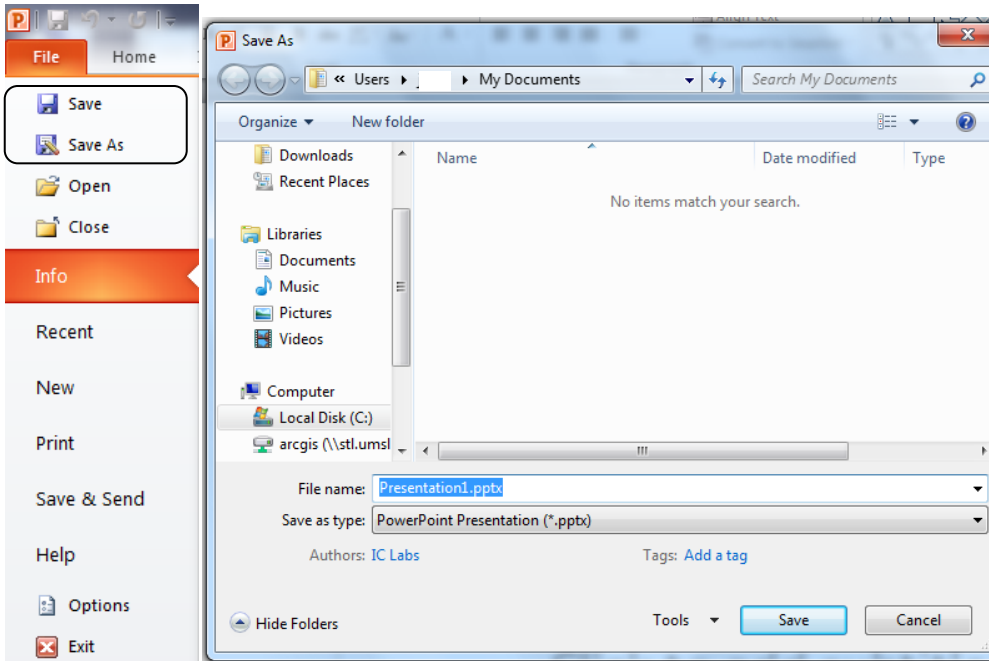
File
Home
Save
Save As
Open
Close
Info
Recent
New
Print
Save & Send
Help
Options
Exit

Save As
« Users ▸ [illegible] ▸ My Documents
Search My Documents
Organize ▾
New folder
Downloads
Recent Places
Libraries
Documents
Music
Pictures
Videos
Computer
Local Disk (C:)
arcgis (\\stl.umsl
Name
Date modified
Type
No items match your search.
File name: Presentation1.pptx
Save as type: PowerPoint Presentation (*.pptx)
Authors: IC Labs
Tags: Add a tag
Hide Folders
Tools ▾
Save
Cancel